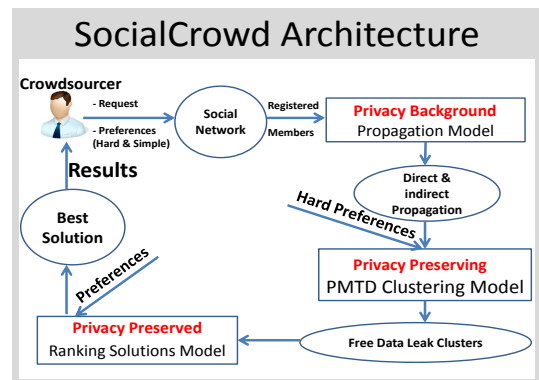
SocialCrowd Architecture

Crowdsourcer

- Request

- Preferences (Hard & Simple)

Social Network

Registered Members

Privacy Background
Propagation Model

Direct & indirect Propagation

Hard Preferences

Privacy Preserving
PMTD Clustering Model

Free Data Leak Clusters

Privacy Preserved
Ranking Solutions Model

Preferences

Best Solution

Results